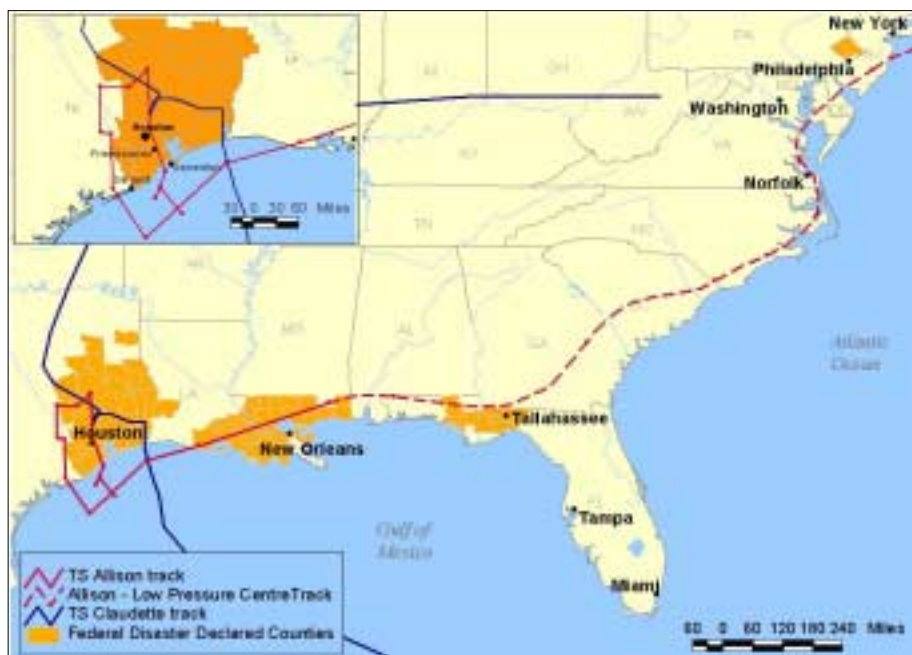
New York
Philadelphia
Washington
Norfolk
Atlantic Ocean
Tallahassee
Houston
New Orleans
Gulf of Mexico
Tampa
Miami
30 0 30 60 Miles
60 0 60 120 180 240 Miles
TS Allison track
Allison - Low Pressure CentreTrack
TS Claudette track
Federal Disaster Declared Counties